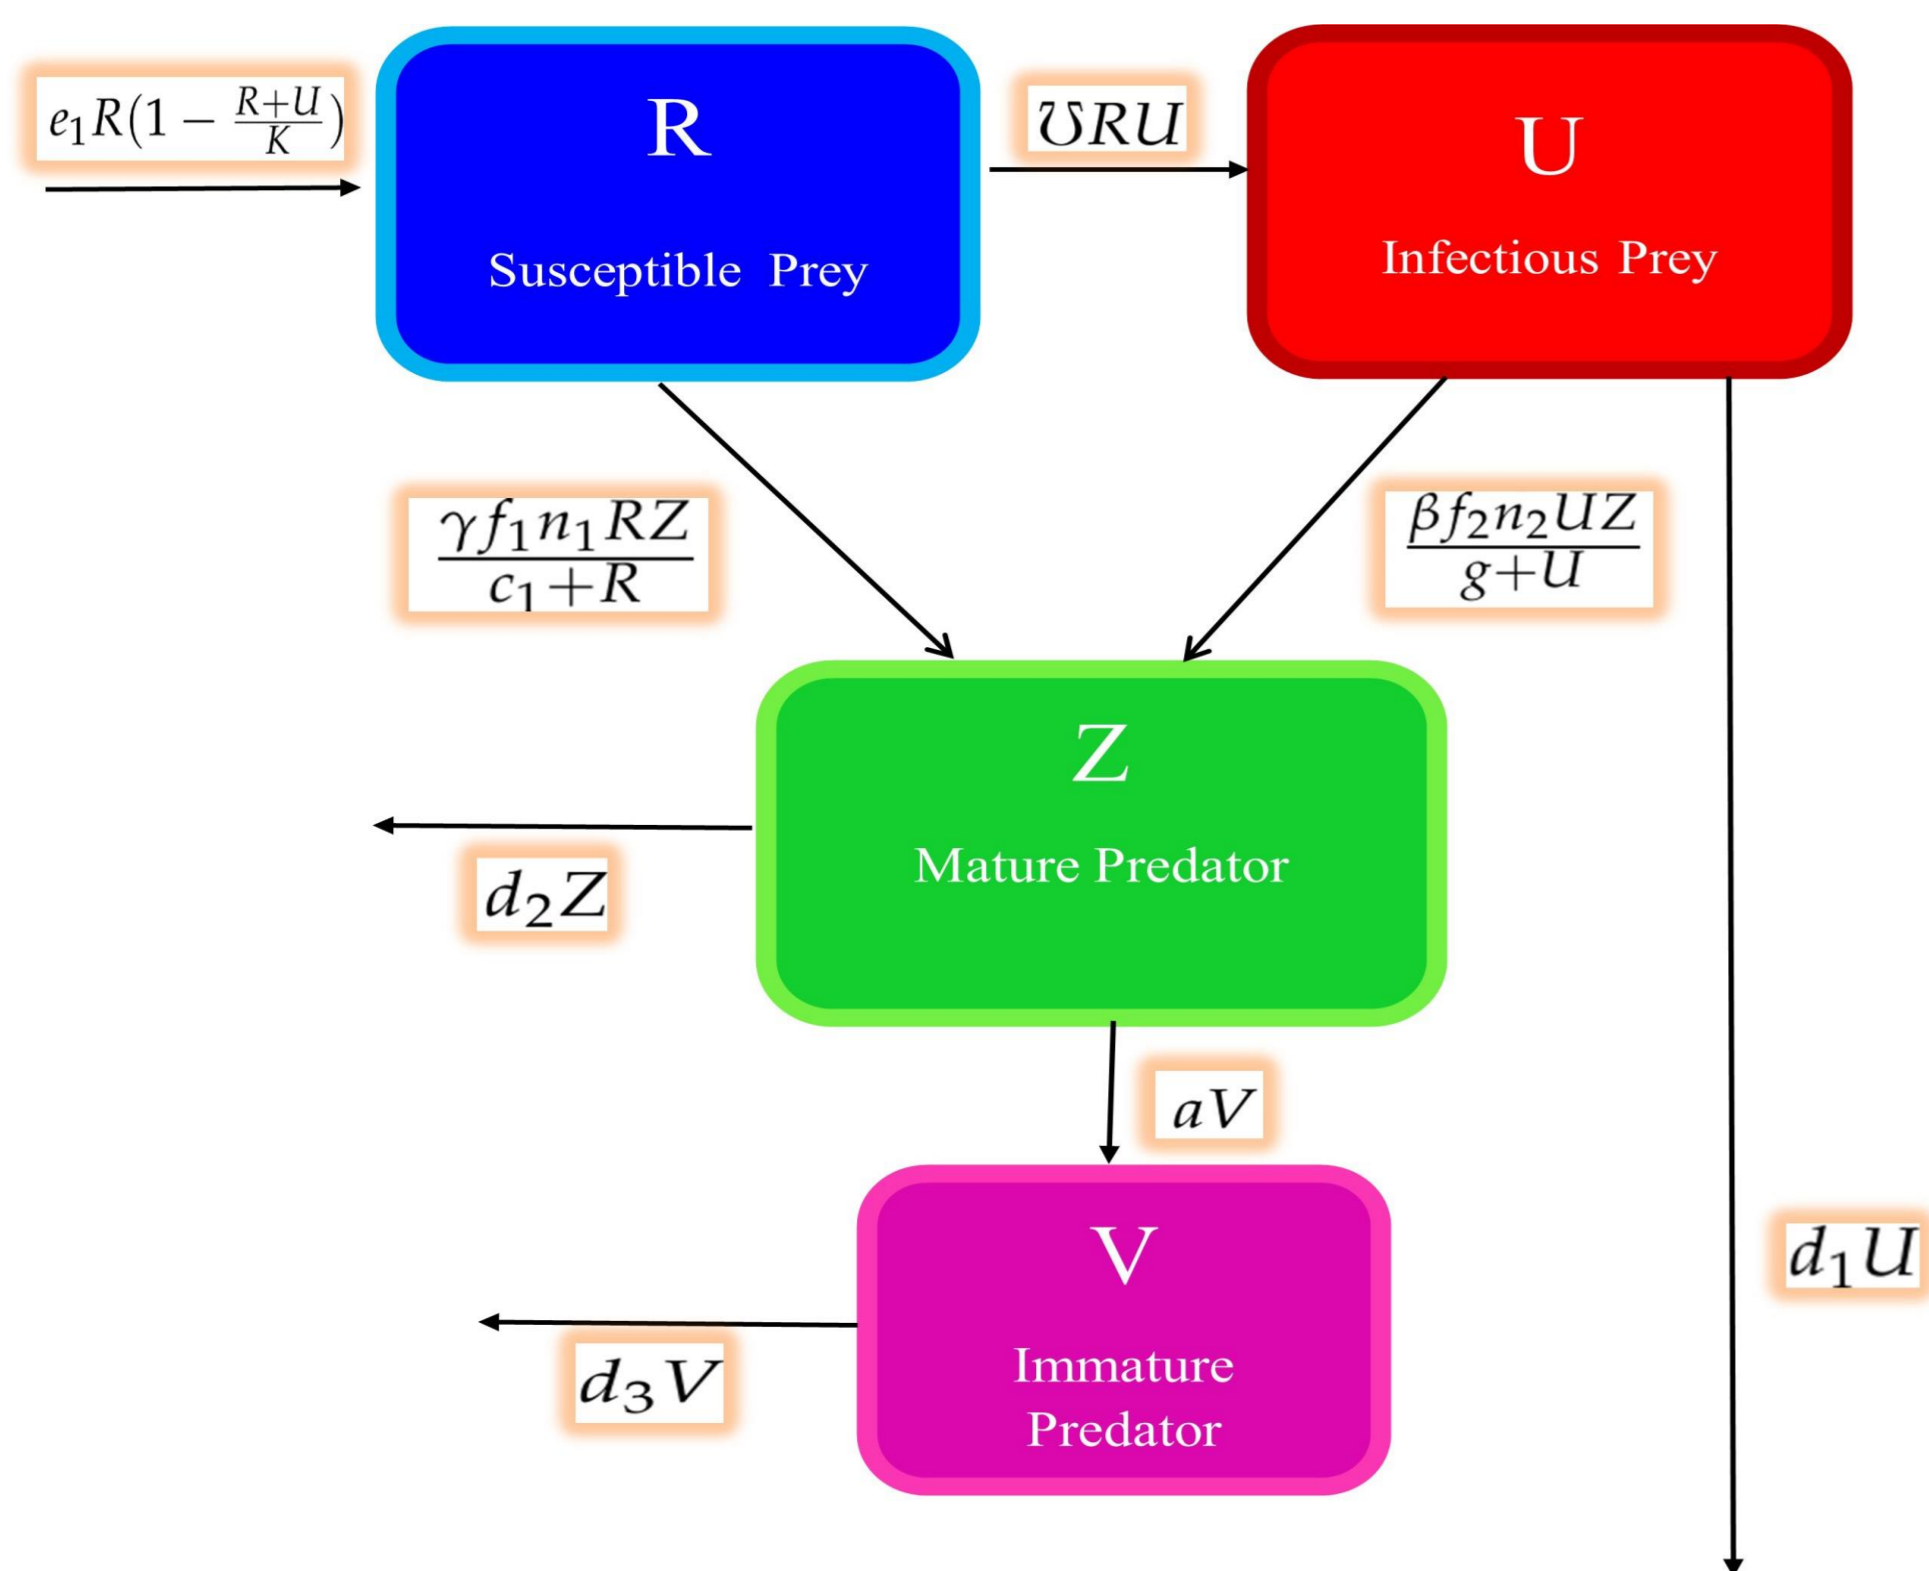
$e_1R(1-\frac{R+U}{K})$

R

Susceptible Prey

$\mho RU$

U

Infectious Prey

$\frac{\gamma f_1 n_1 RZ}{c_1+R}$

$\frac{\beta f_2 n_2 UZ}{g+U}$

Z

Mature Predator

$d_2Z$

$aV$

V

Immature Predator

$d_3V$

$d_1U$